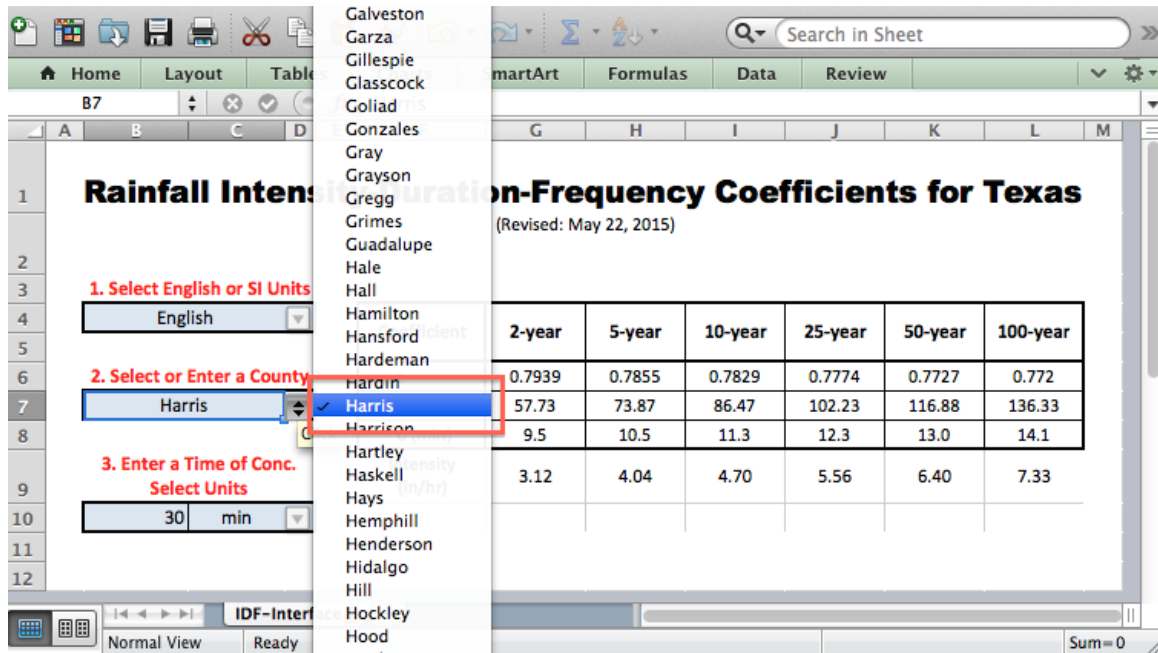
Search in Sheet

Home | Layout | Tables | SmartArt | Formulas | Data | Review

B7

A B C D G H I J K L M

1 Rainfall Intens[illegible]on-Frequency Coefficients for Texas

(Revised: May 22, 2015)

2
3 1. Select English or SI Units
4 English
5
6 2. Select or Enter a County
7 Harris
8
9 3. Enter a Time of Conc. Select Units
10 30 min
11
12

| 2-year | 5-year | 10-year | 25-year | 50-year | 100-year |
|---|---|---|---|---|---|
| 0.7939 | 0.7855 | 0.7829 | 0.7774 | 0.7727 | 0.772 |
| 57.73 | 73.87 | 86.47 | 102.23 | 116.88 | 136.33 |
| 9.5 | 10.5 | 11.3 | 12.3 | 13.0 | 14.1 |
| 3.12 | 4.04 | 4.70 | 5.56 | 6.40 | 7.33 |

Galveston
Garza
Gillespie
Glasscock
Goliad
Gonzales
Gray
Grayson
Gregg
Grimes
Guadalupe
Hale
Hall
Hamilton
Hansford
Hardeman
Hardin
✓ Harris
Harrison
Hartley
Haskell
Hays
Hemphill
Henderson
Hidalgo
Hill
Hockley
Hood

IDF-Interf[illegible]

Normal View | Ready | Sum=0